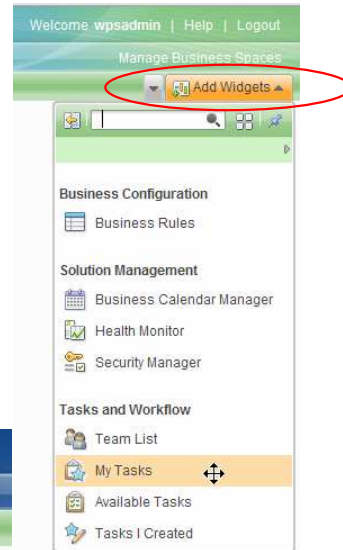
Welcome wpsadmin | Help | Logout

Manage Business Spaces

Add Widgets

Business Configuration

Business Rules

Solution Management

Business Calendar Manager

Health Monitor

Security Manager

Tasks and Workflow

Team List

My Tasks

Available Tasks

Tasks I Created